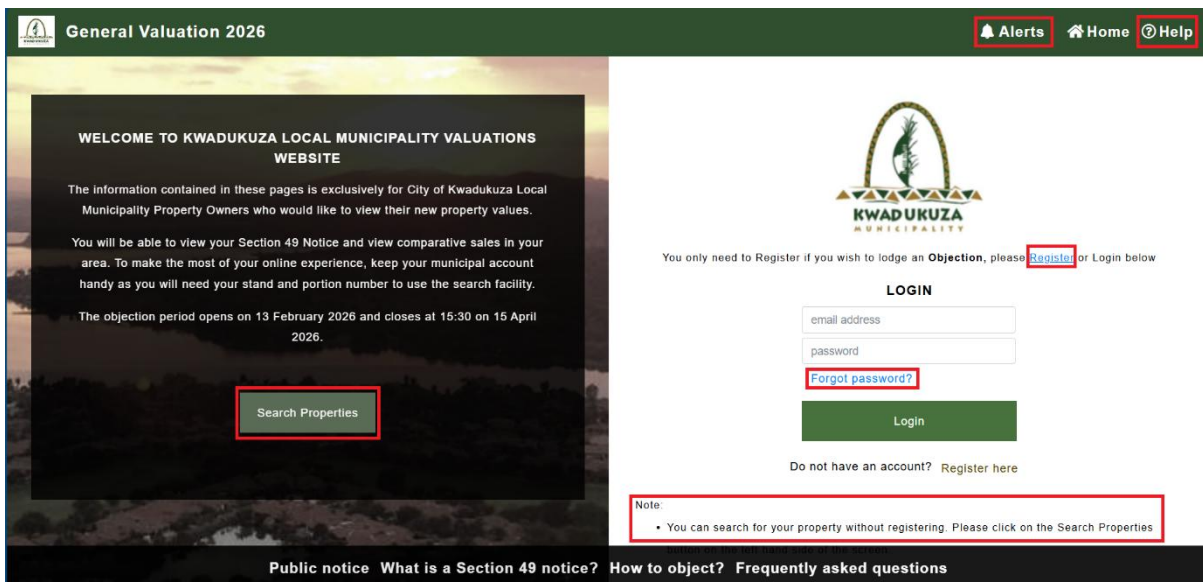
General Valuation 2026

Alerts Home Help

WELCOME TO KWADUKUZA LOCAL MUNICIPALITY VALUATIONS WEBSITE

The information contained in these pages is exclusively for City of Kwadukuza Local Municipality Property Owners who would like to view their new property values.

You will be able to view your Section 49 Notice and view comparative sales in your area. To make the most of your online experience, keep your municipal account handy as you will need your stand and portion number to use the search facility.

The objection period opens on 13 February 2026 and closes at 15:30 on 15 April 2026.

Search Properties

KWADUKUZA
MUNICIPALITY

You only need to Register if you wish to lodge an **Objection**, please Register or Login below

LOGIN

email address

password

Forgot password?

Login

Do not have an account? Register here

Note:

• You can search for your property without registering. Please click on the Search Properties button on the left hand side of the screen

Public notice What is a Section 49 notice? How to object? Frequently asked questions